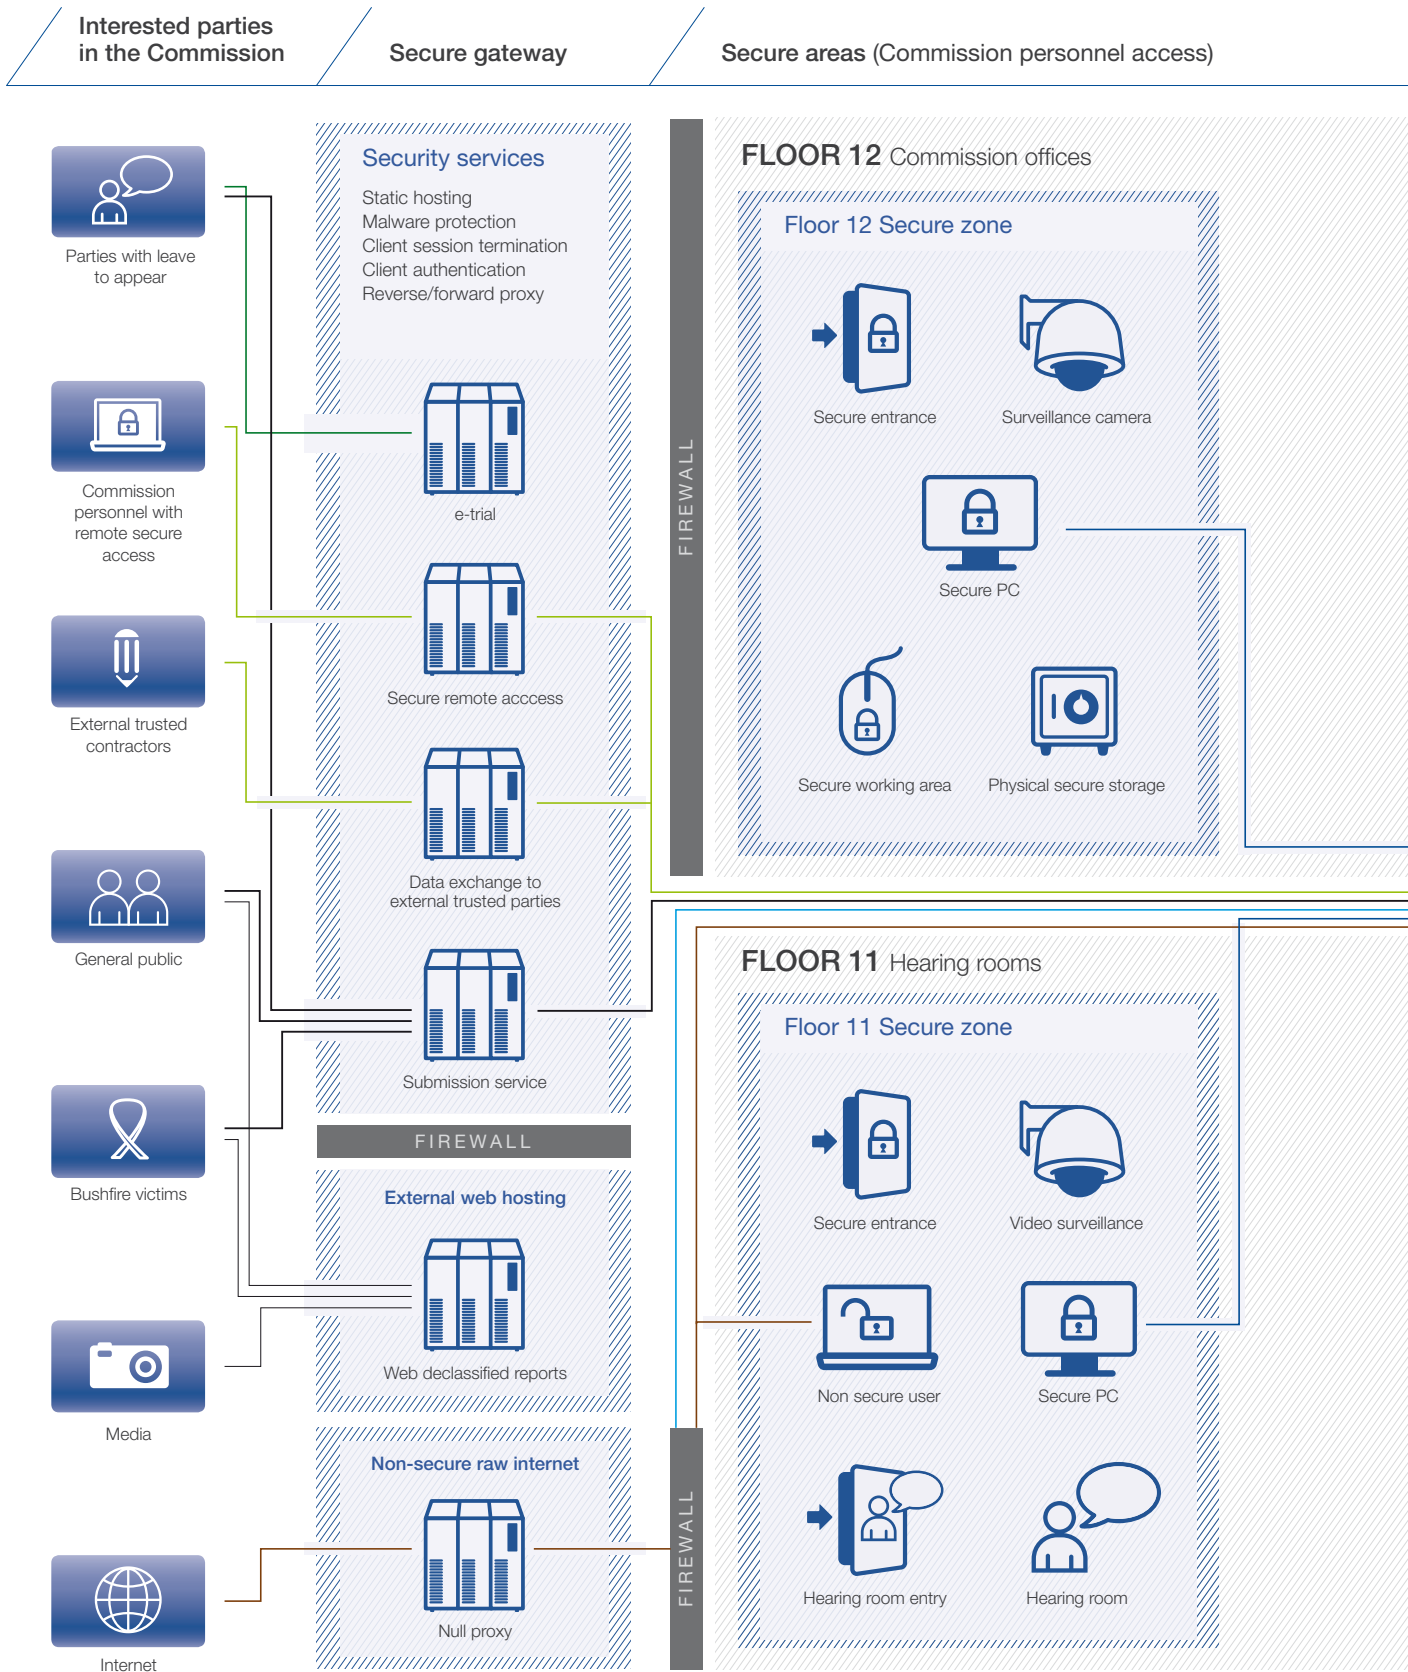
Interested parties in the Commission

Secure gateway

Secure areas (Commission personnel access)

Parties with leave to appear

Commission personnel with remote secure access

External trusted contractors

General public

Bushfire victims

Media

Internet

Security services

Static hosting
Malware protection
Client session termination
Client authentication
Reverse/forward proxy

e-trial

Secure remote acccess

Data exchange to external trusted parties

Submission service

FIREWALL

External web hosting

Web declassified reports

Non-secure raw internet

Null proxy

FIREWALL

FLOOR 12 Commission offices

Floor 12 Secure zone

Secure entrance

Surveillance camera

Secure PC

Secure working area

Physical secure storage

FIREWALL

FLOOR 11 Hearing rooms

Floor 11 Secure zone

Secure entrance

Video surveillance

Non secure user

Secure PC

Hearing room entry

Hearing room